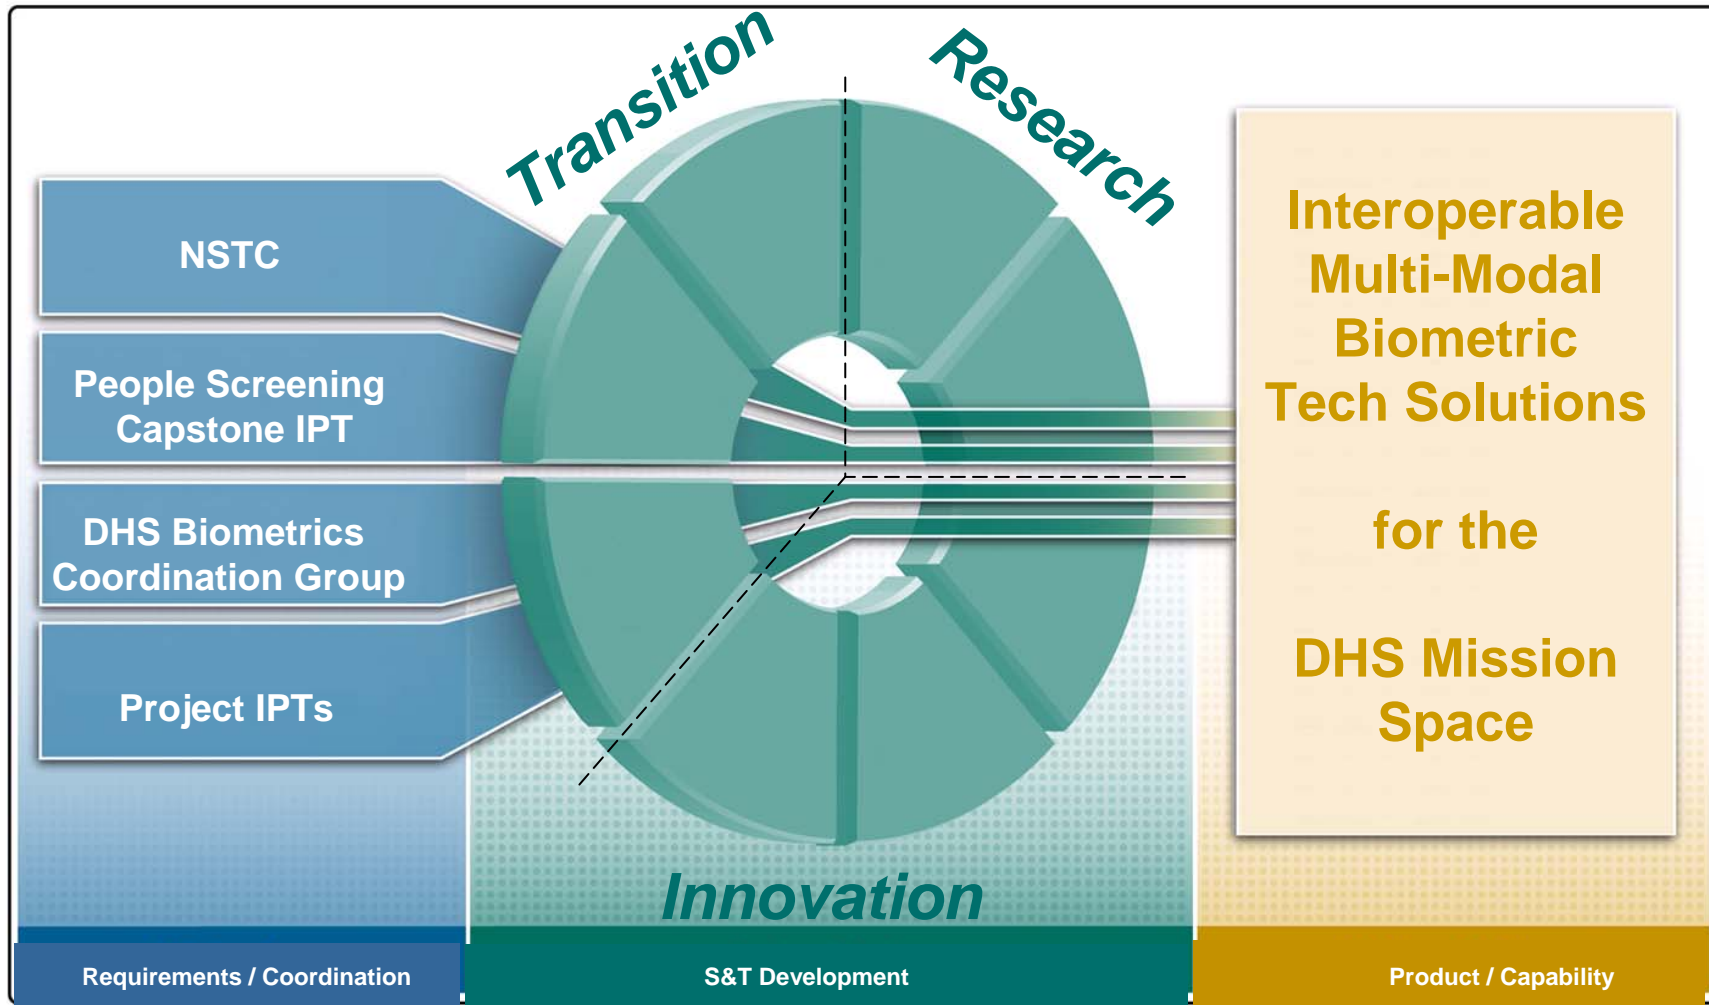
Transition

Research

NSTC

People Screening Capstone IPT

DHS Biometrics Coordination Group

Project IPTs

Interoperable Multi-Modal Biometric Tech Solutions

for the

DHS Mission Space

Innovation

Requirements / Coordination

S&T Development

Product / Capability